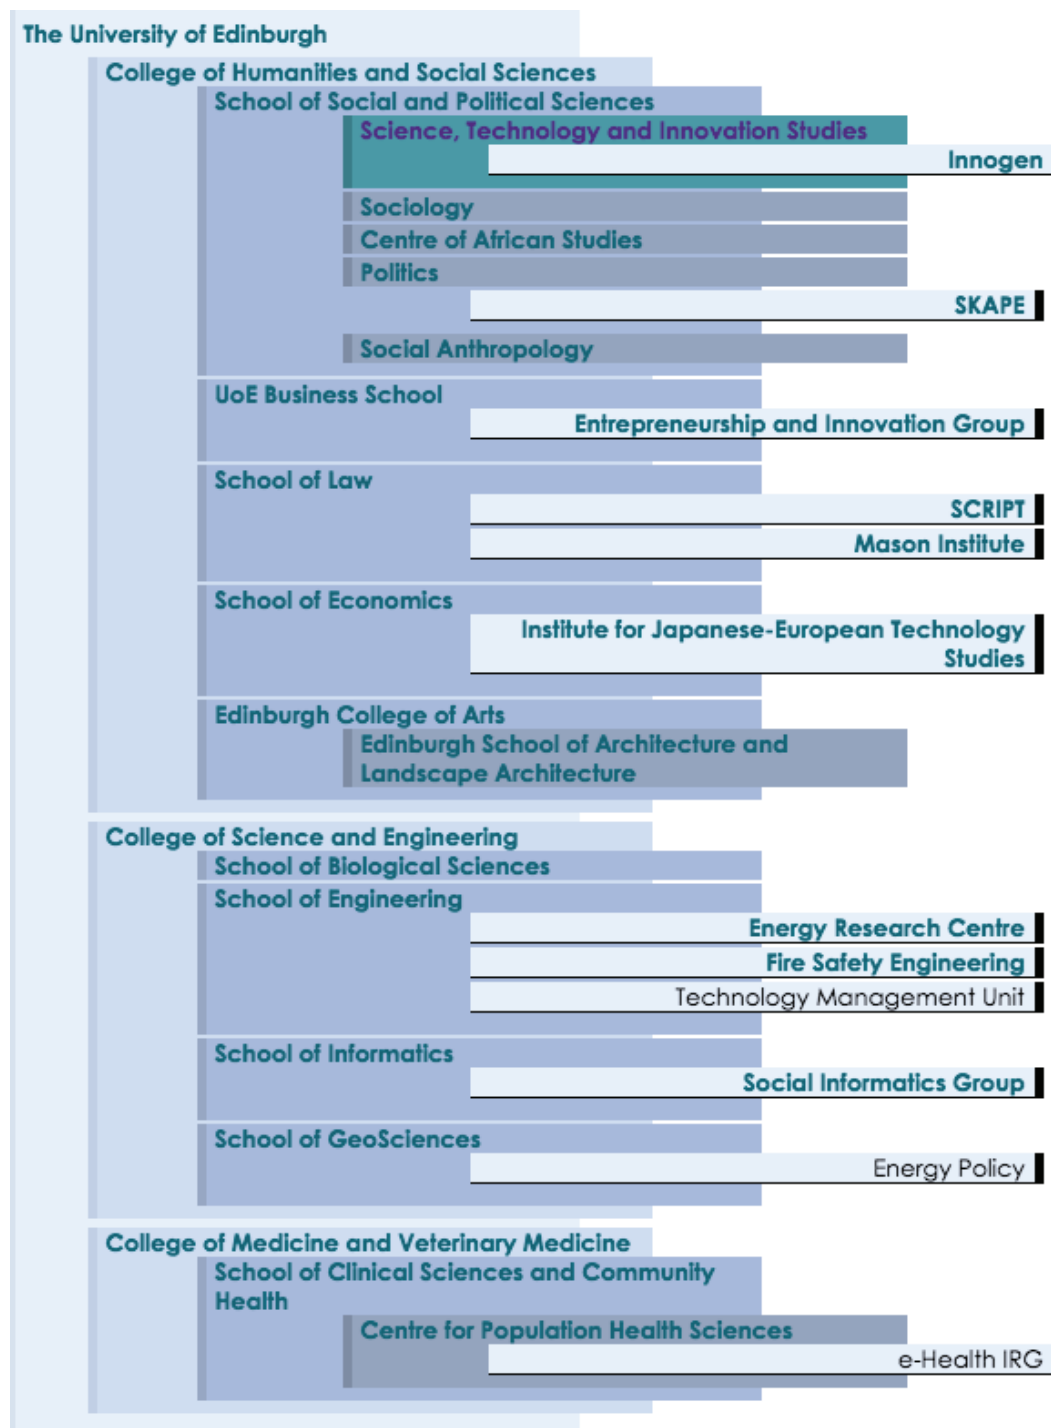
The University of Edinburgh

College of Humanities and Social Sciences

School of Social and Political Sciences

Science, Technology and Innovation Studies

Innogen

Sociology

Centre of African Studies

Politics

SKAPE

Social Anthropology

UoE Business School

Entrepreneurship and Innovation Group

School of Law

SCRIPT

Mason Institute

School of Economics

Institute for Japanese-European Technology Studies

Edinburgh College of Arts

Edinburgh School of Architecture and Landscape Architecture

College of Science and Engineering

School of Biological Sciences

School of Engineering

Energy Research Centre

Fire Safety Engineering

Technology Management Unit

School of Informatics

Social Informatics Group

School of GeoSciences

Energy Policy

College of Medicine and Veterinary Medicine

School of Clinical Sciences and Community Health

Centre for Population Health Sciences

e-Health IRG